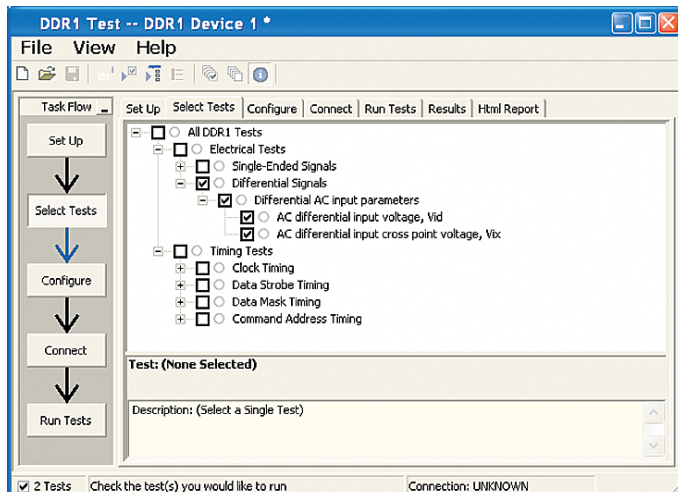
DDR1 Test -- DDR1 Device 1 *

File View Help

Task Flow

Set Up

Select Tests

Configure

Connect

Run Tests

Set Up | Select Tests | Configure | Connect | Run Tests | Results | Html Report

All DDR1 Tests
Electrical Tests
Single-Ended Signals
Differential Signals
Differential AC input parameters
AC differential input voltage, Vid
AC differential input cross point voltage, Vix
Timing Tests
Clock Timing
Data Strobe Timing
Data Mask Timing
Command Address Timing

Test: (None Selected)

Description: (Select a Single Test)

2 Tests | Check the test(s) you would like to run | Connection: UNKNOWN